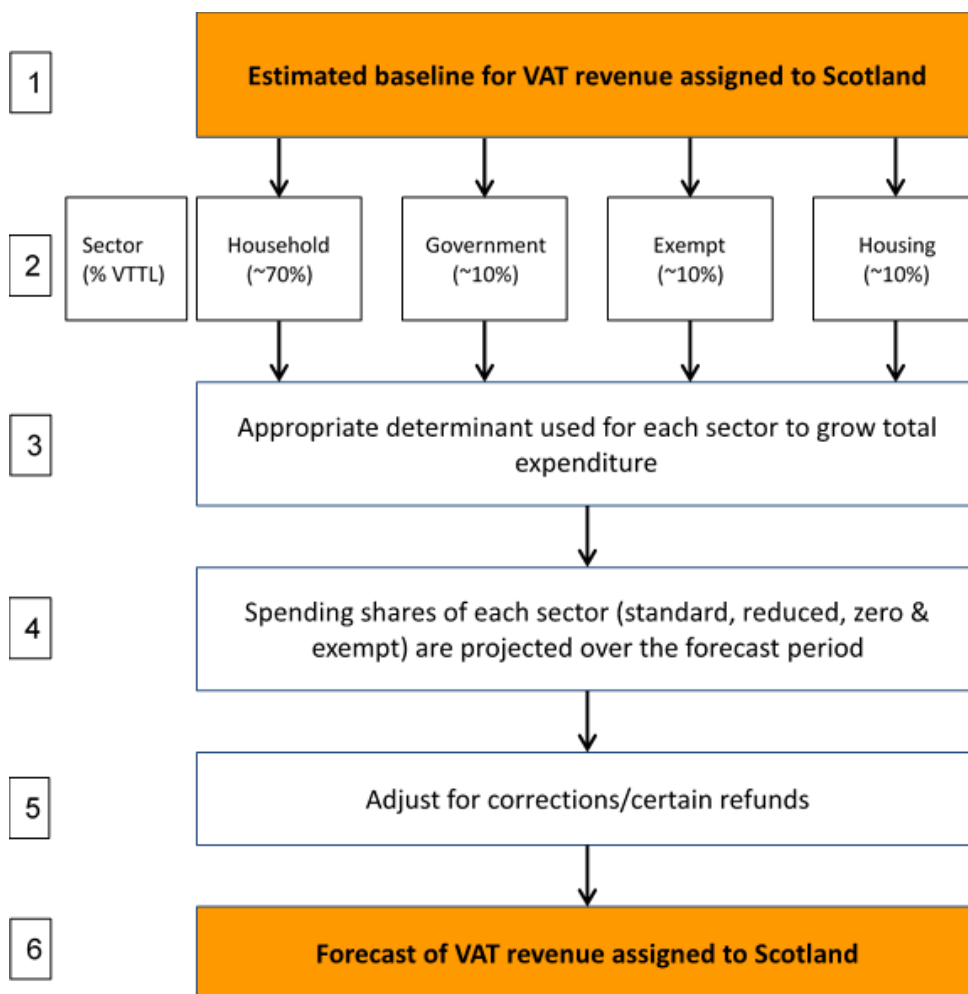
1

Estimated baseline for VAT revenue assigned to Scotland

2

Sector (% VTTL)

Household (~70%)

Government (~10%)

Exempt (~10%)

Housing (~10%)

3

Appropriate determinant used for each sector to grow total expenditure

4

Spending shares of each sector (standard, reduced, zero & exempt) are projected over the forecast period

5

Adjust for corrections/certain refunds

6

Forecast of VAT revenue assigned to Scotland